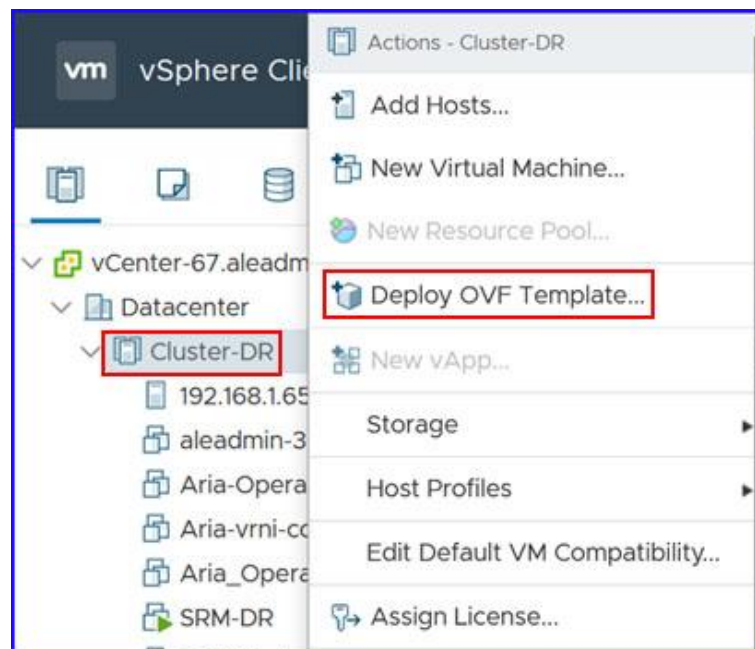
vm vSphere Cli

vCenter-67.aleadm
Datacenter
Cluster-DR
192.168.1.65
aleadmin-3
Aria-Opera
Aria-vrni-cc
Aria_Opera
SRM-DR

Actions - Cluster-DR
Add Hosts...
New Virtual Machine...
New Resource Pool...
Deploy OVF Template...
New vApp...
Storage
Host Profiles
Edit Default VM Compatibility...
Assign License...